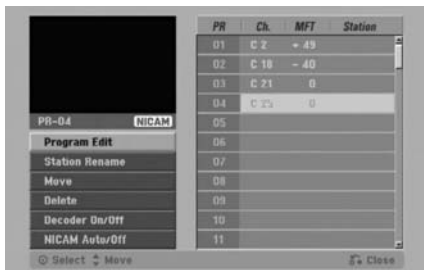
PR-04 NICAM

Program Edit
Station Rename
Move
Delete
Decoder On/Off
NICAM Auto/Off

| PR | Ch. | MFT | Station |
|---|---|---|---|
| 01 | C 2 | + 49 | |
| 02 | C 18 | − 40 | |
| 03 | C 21 | 0 | |
| 04 | C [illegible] | 0 | |
| 05 | | | |
| 06 | | | |
| 07 | | | |
| 08 | | | |
| 09 | | | |
| 10 | | | |
| 11 | | | |

Select Move Close